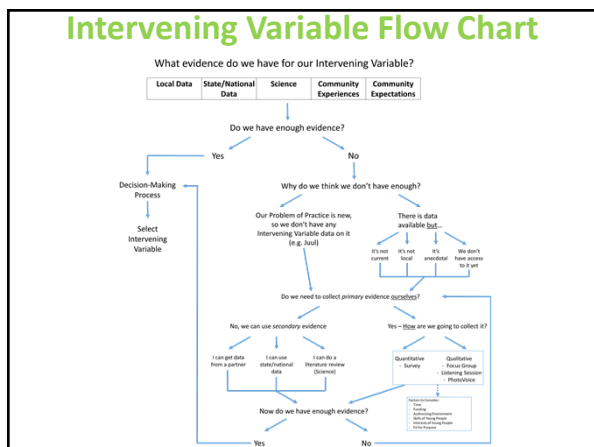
Intervening Variable Flow Chart

What evidence do we have for our Intervening Variable?

| Local Data | State/National Data | Science | Community Experiences | Community Expectations |
|---|---|---|---|---|

Do we have enough evidence?

Yes

No

Decision-Making Process

Select Intervening Variable

Why do we think we don't have enough?

Our Problem of Practice is new, so we don't have any Intervening Variable data on it (e.g. Juul)

There is data available but…

It's not current

It's not local

It's anecdotal

We don't have access to it yet

Do we need to collect primary evidence ourselves?

No, we can use secondary evidence

Yes – How are we going to collect it?

I can get data from a partner

I can use state/national data

I can do a literature review (Science)

Quantitative
- Survey

Qualitative
- Focus Group
- Listening Session
- PhotoVoice

Factors to Consider:
- Time
- Funding
- Authorizing Environment
- Skills of Young People
- Interests of Young People
- Fit for Purpose

Now do we have enough evidence?

Yes

No